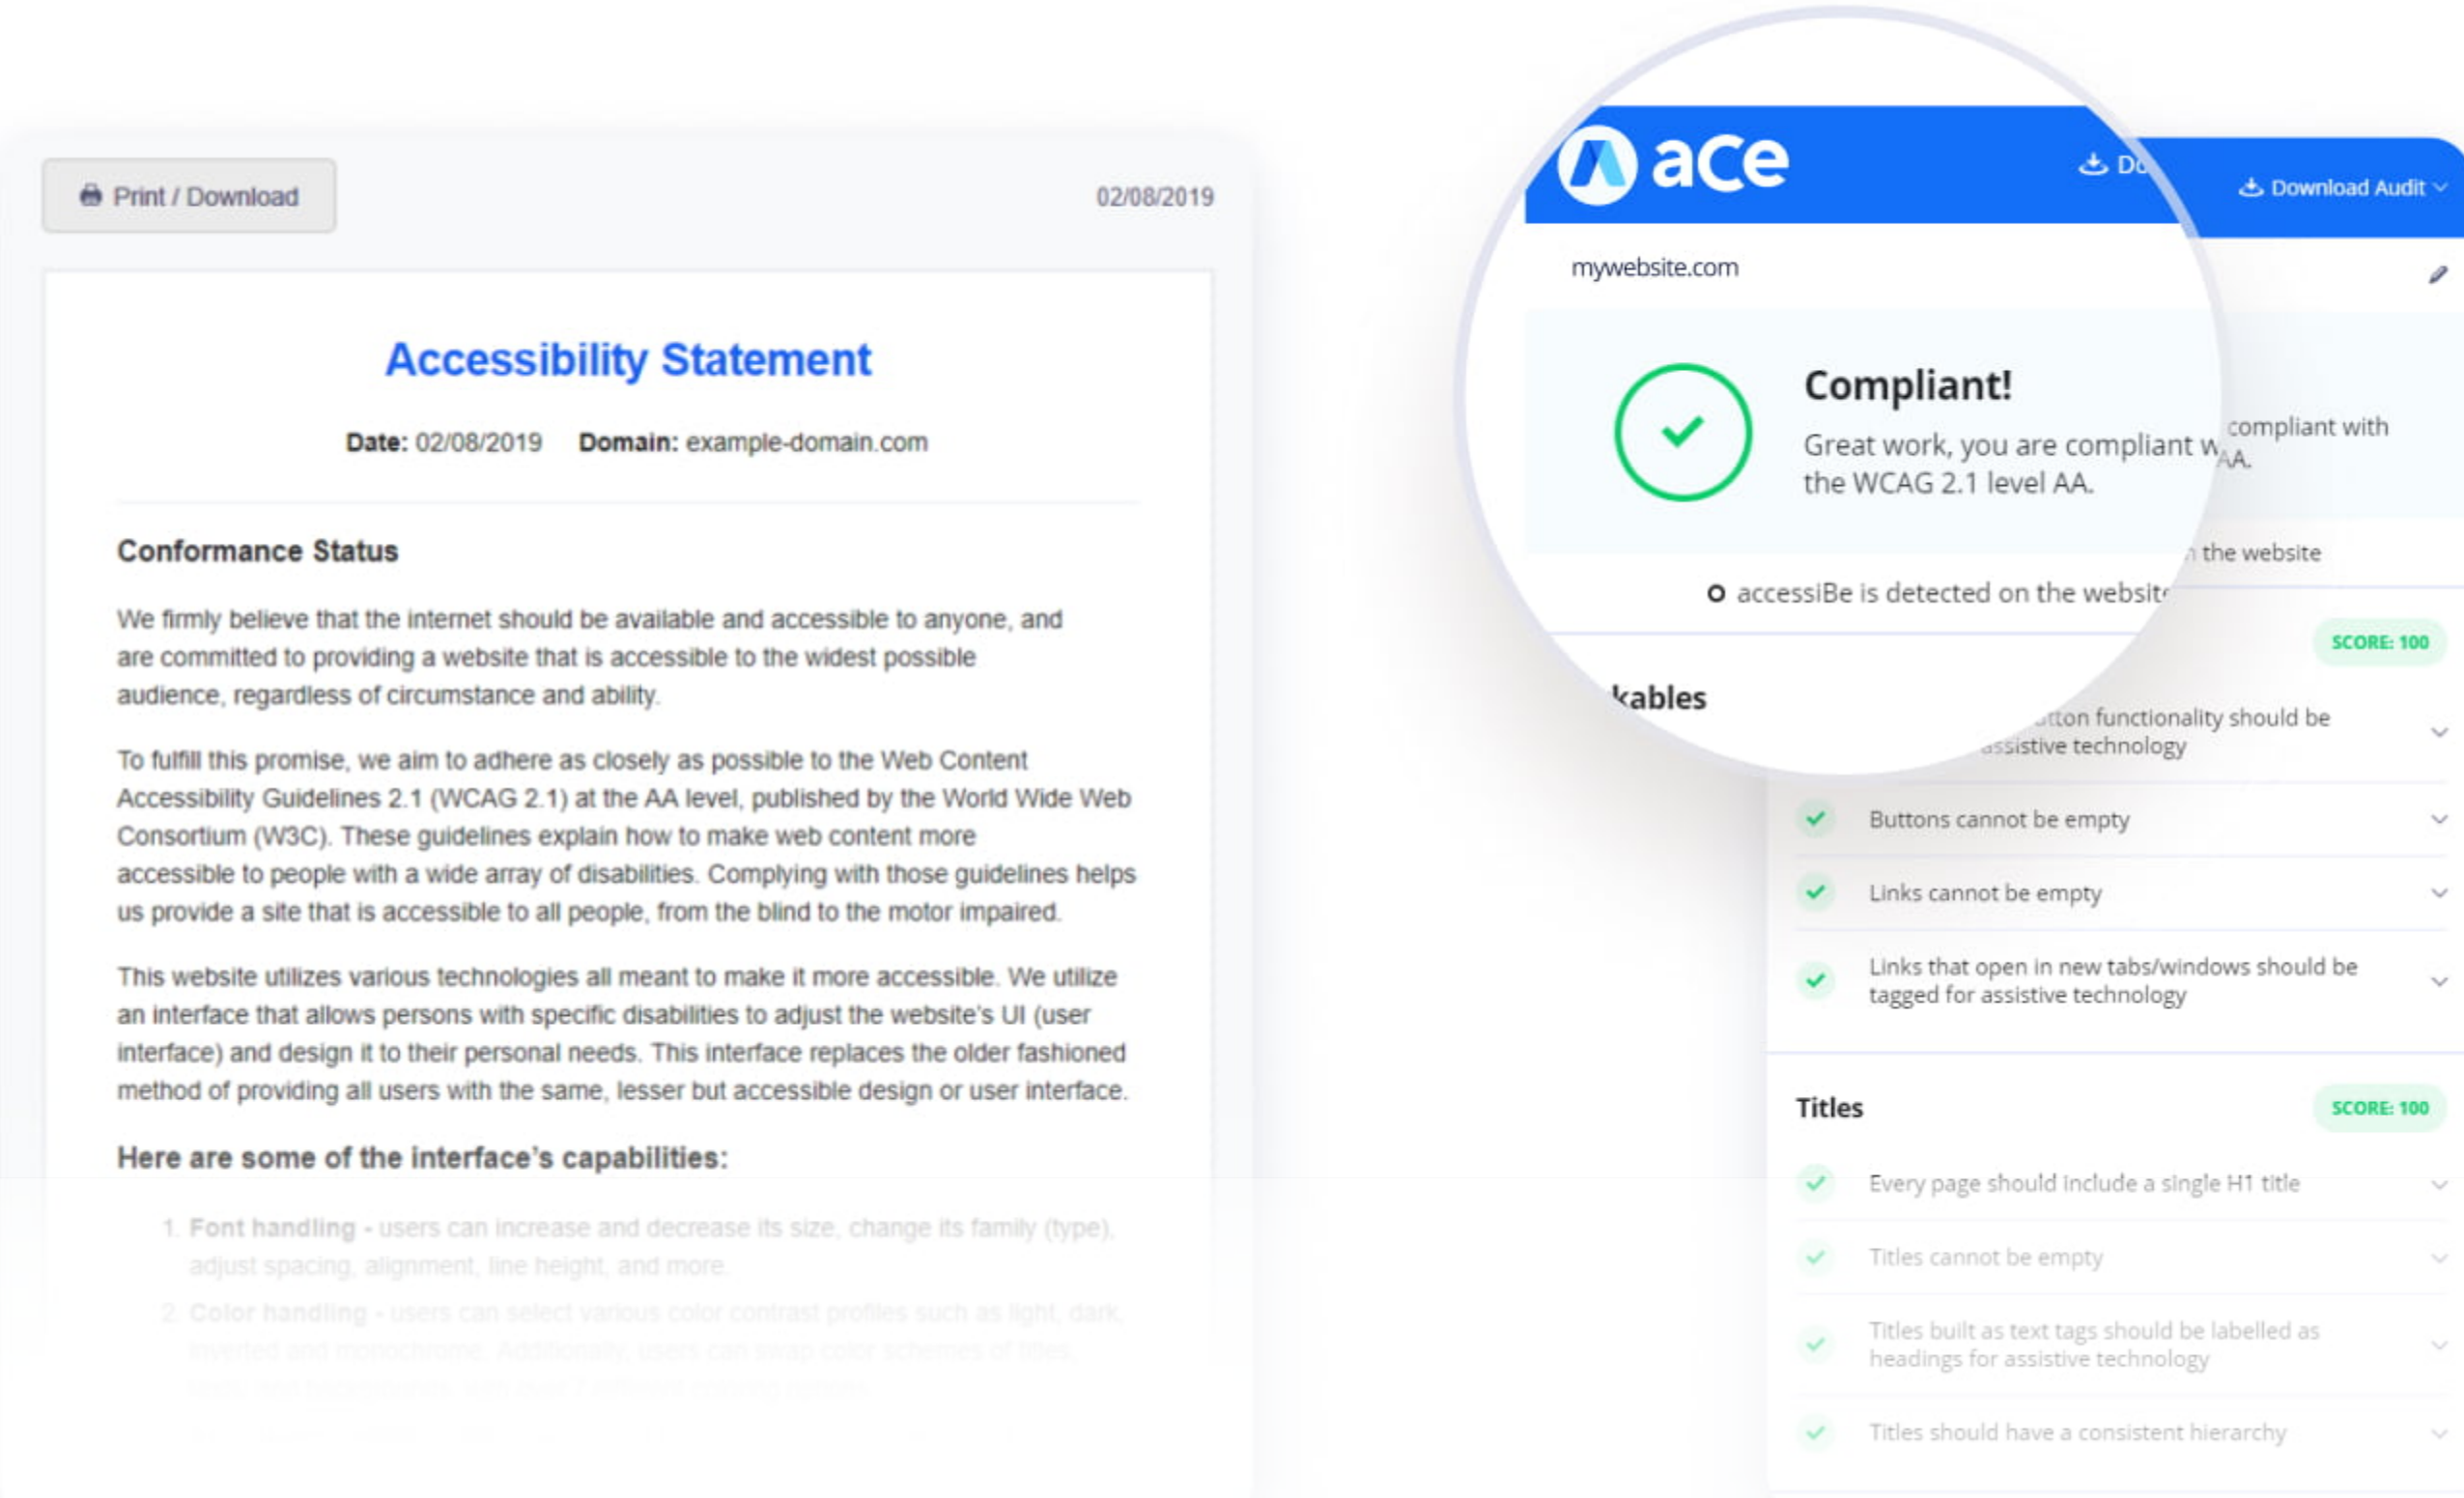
Print / Download

02/08/2019

Accessibility Statement

Date: 02/08/2019 Domain: example-domain.com

Conformance Status

We firmly believe that the internet should be available and accessible to anyone, and are committed to providing a website that is accessible to the widest possible audience, regardless of circumstance and ability.

To fulfill this promise, we aim to adhere as closely as possible to the Web Content Accessibility Guidelines 2.1 (WCAG 2.1) at the AA level, published by the World Wide Web Consortium (W3C). These guidelines explain how to make web content more accessible to people with a wide array of disabilities. Complying with those guidelines helps us provide a site that is accessible to all people, from the blind to the motor impaired.

This website utilizes various technologies all meant to make it more accessible. We utilize an interface that allows persons with specific disabilities to adjust the website's UI (user interface) and design it to their personal needs. This interface replaces the older fashioned method of providing all users with the same, lesser but accessible design or user interface.

Here are some of the interface's capabilities:

1. Font handling - users can increase and decrease its size, change its family (type), adjust spacing, alignment, line height, and more.

2. Color handling - users can select various color contrast profiles such as light, dark, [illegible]

ace

Do

Download Audit

mywebsite.com

Compliant!

Great work, you are compliant w the WCAG 2.1 level AA.

compliant with AA.

the website

accessiBe is detected on the websit

SCORE: 100

kables

tton functionality should be ssistive technology

Buttons cannot be empty

Links cannot be empty

Links that open in new tabs/windows should be tagged for assistive technology

Titles

SCORE: 100

Every page should include a single H1 title

Titles cannot be empty

Titles built as text tags should be labelled as headings for assistive technology

Titles should have a consistent hierarchy